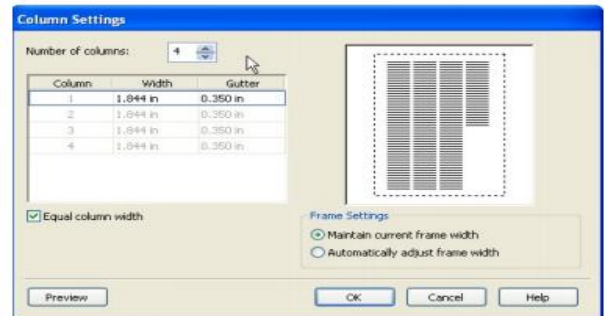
Column Settings

Number of columns: 4

| Column | Width | Gutter |
|---|---|---|
| 1 | 1.844 in | 0.350 in |
| 2 | 1.844 in | 0.350 in |
| 3 | 1.844 in | 0.350 in |
| 4 | 1.844 in | 0.350 in |

Equal column width

Frame Settings
Maintain current frame width
Automatically adjust frame width

Preview
OK
Cancel
Help